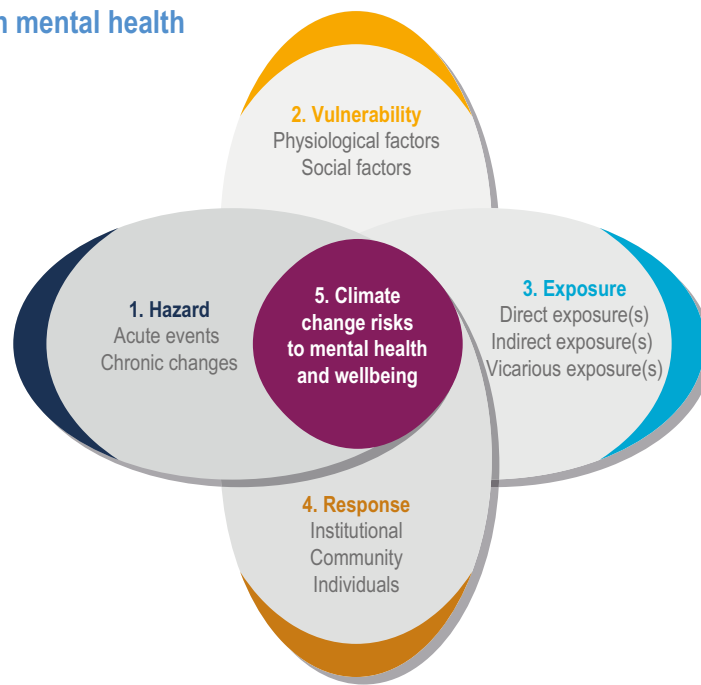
n mental health

2. Vulnerability
Physiological factors
Social factors

1. Hazard
Acute events
Chronic changes

5. Climate change risks to mental health and wellbeing

3. Exposure
Direct exposure(s)
Indirect exposure(s)
Vicarious exposure(s)

4. Response
Institutional
Community
Individuals